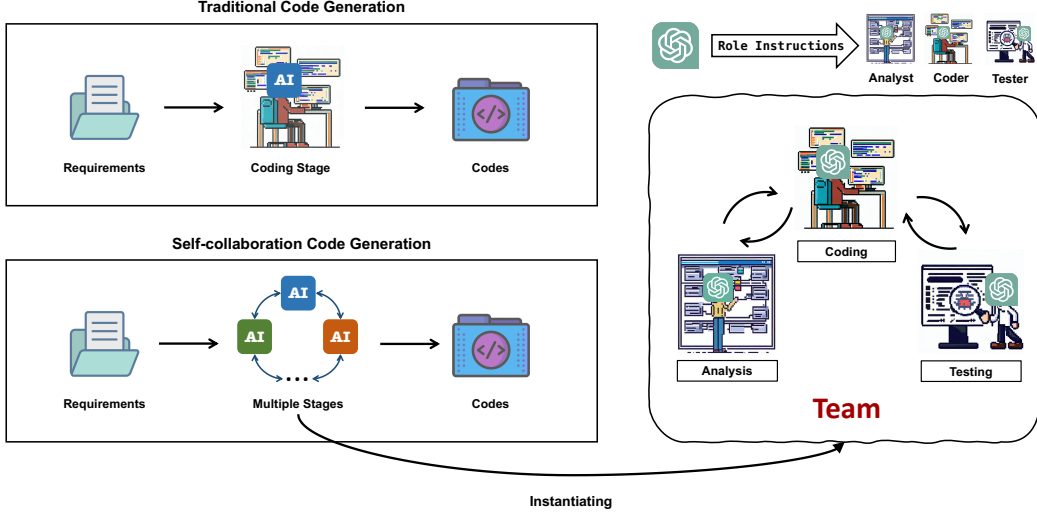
Traditional Code Generation

AI

Requirements

Coding Stage

Codes

Self-collaboration Code Generation

AI

AI

AI

Requirements

Multiple Stages

Codes

Role Instructions

Analyst

Coder

Tester

Coding

Analysis

Testing

Team

Instantiating